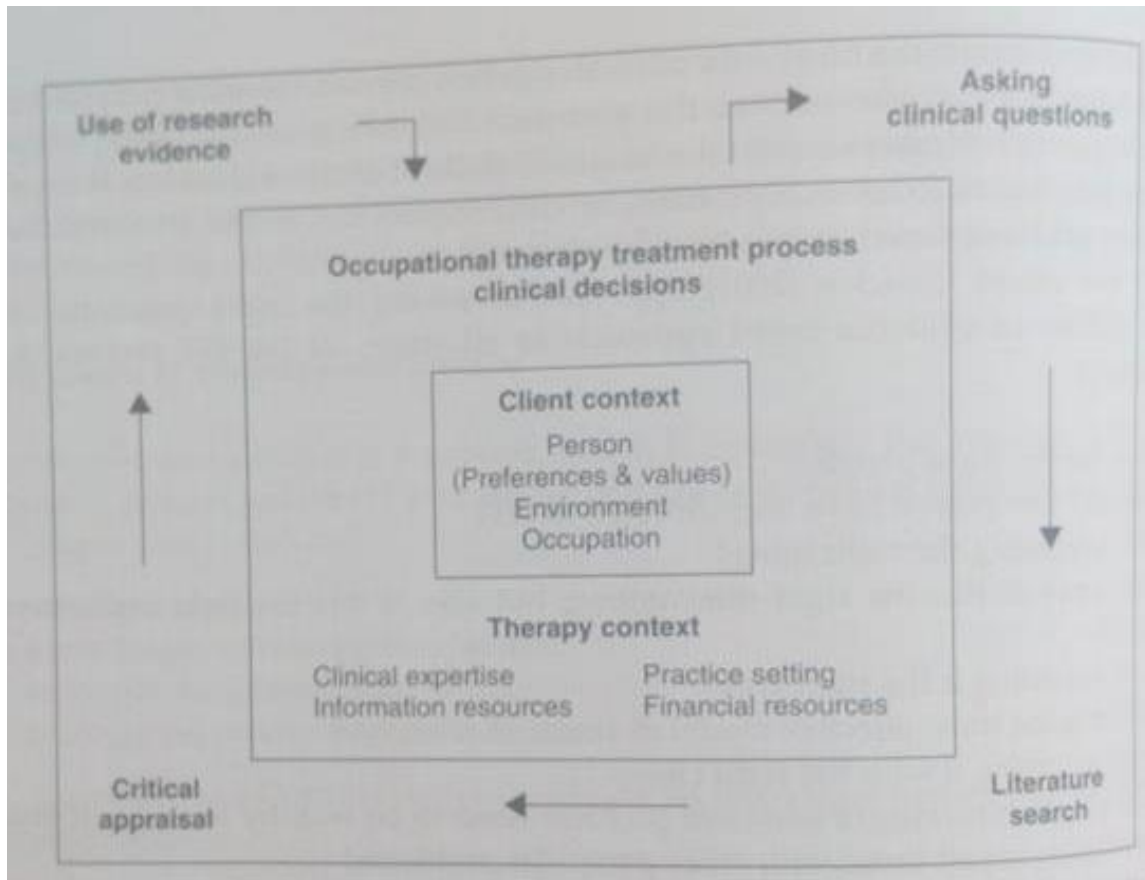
Use of research evidence

Asking clinical questions

Occupational therapy treatment process clinical decisions

Client context

Person
(Preferences & values)
Environment
Occupation

Therapy context

Clinical expertise
Information resources

Practice setting
Financial resources

Critical appraisal

Literature search